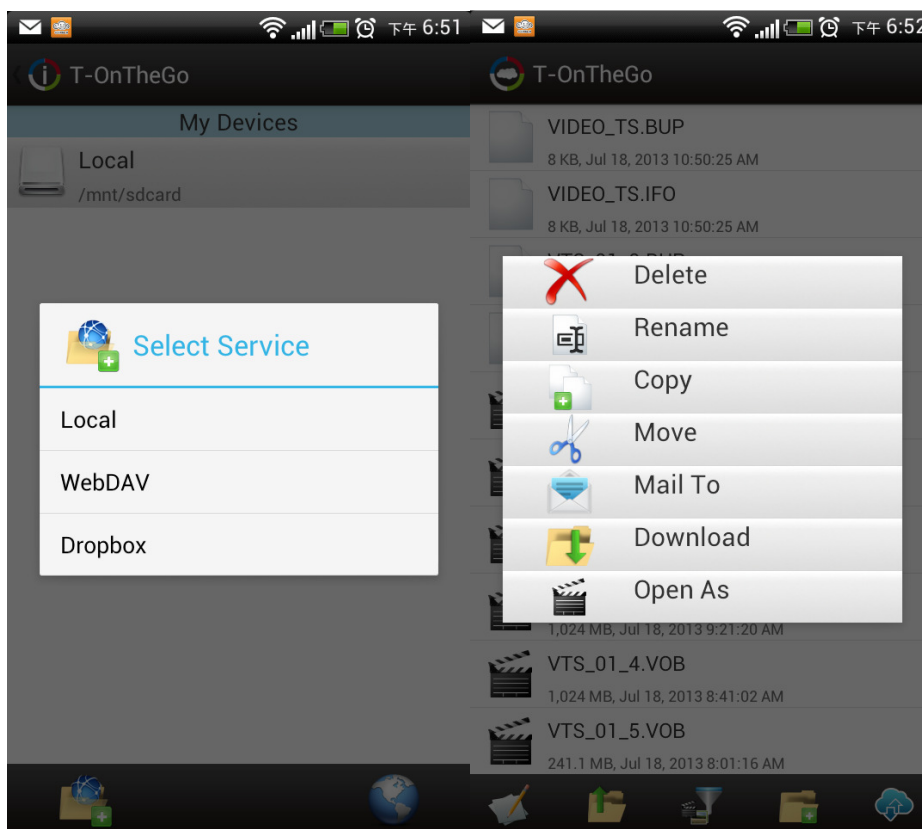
下午 6:51

T-OnTheGo

My Devices

Local
/mnt/sdcard

Select Service

Local

WebDAV

Dropbox

下午 6:52

T-OnTheGo

VIDEO_TS.BUP
8 KB, Jul 18, 2013 10:50:25 AM

VIDEO_TS.IFO
8 KB, Jul 18, 2013 10:50:25 AM

Delete

Rename

Copy

Move

Mail To

Download

Open As

1,024 MB, Jul 18, 2013 9:21:20 AM

VTS_01_4.VOB
1,024 MB, Jul 18, 2013 8:41:02 AM

VTS_01_5.VOB
241.1 MB, Jul 18, 2013 8:01:16 AM